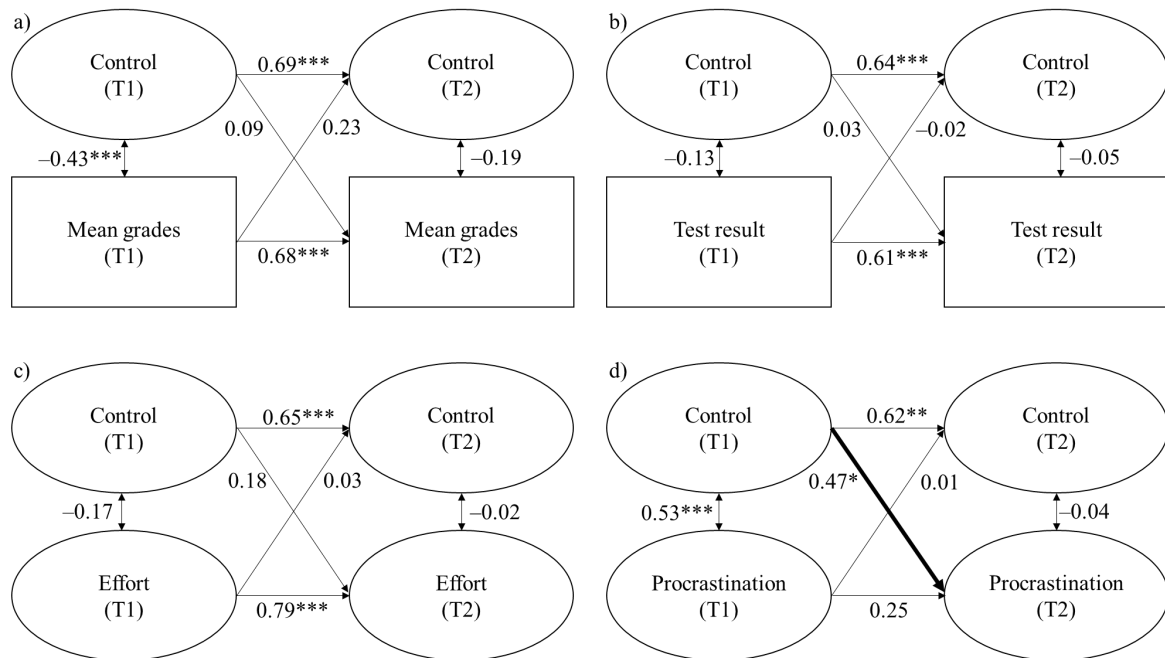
a)

Control (T1)

0.69***

Control (T2)

0.09

0.23

−0.43***

−0.19

Mean grades (T1)

0.68***

Mean grades (T2)

b)

Control (T1)

0.64***

Control (T2)

0.03

−0.02

−0.13

−0.05

Test result (T1)

0.61***

Test result (T2)

c)

Control (T1)

0.65***

Control (T2)

0.18

0.03

−0.17

−0.02

Effort (T1)

0.79***

Effort (T2)

d)

Control (T1)

0.62**

Control (T2)

0.47*

0.01

0.53***

−0.04

Procrastination (T1)

0.25

Procrastination (T2)